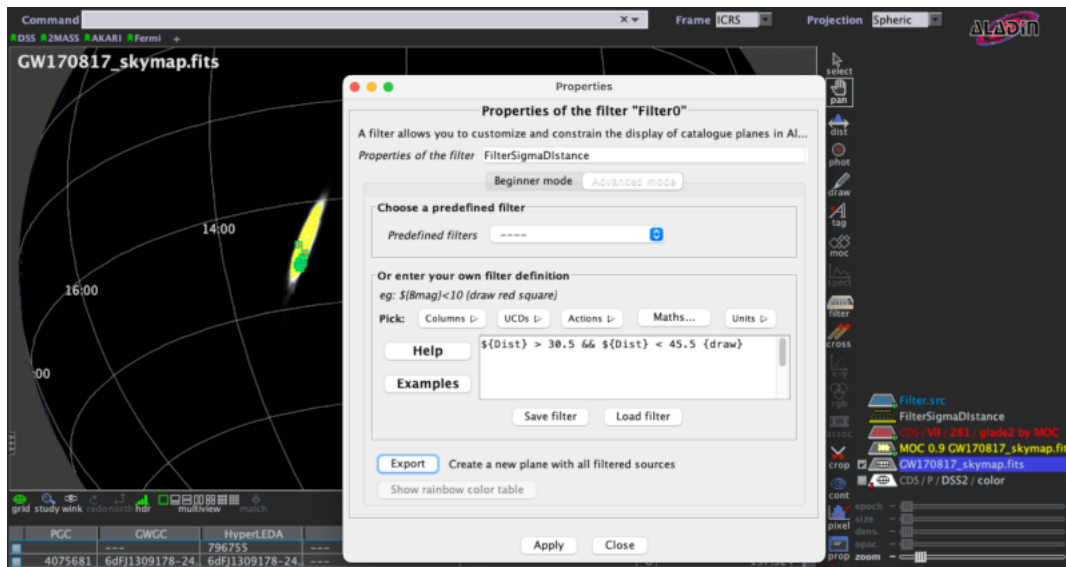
Command

Frame ICRS

Projection Spheric

ALADIN

DSS 2MASS AKARI Fermi +

GW170817_skymap.fits

14:00

16:00

:00

Properties

Properties of the filter "Filter0"

A filter allows you to customize and constrain the display of catalogue planes in Al...

Properties of the filter FilterSigmaDIstance

Beginner mode Advanced mode

Choose a predefined filter

Predefined filters ----

Or enter your own filter definition

eg: ${Bmag}<10 {draw red square}

Pick: Columns ▷ UCDs ▷ Actions ▷ Maths... Units ▷

Help

Examples

${Dist} > 30.5 && ${Dist} < 45.5 {draw}

Save filter Load filter

Export Create a new plane with all filtered sources

Show rainbow color table

Apply Close

select
pan
dist
phot
draw
tag
moc
spect
filter
cross
rgb
assoc
crop
cont
pixel
prop

Filter.src
FilterSigmaDIstance
CDS / VII / 281 / glade2 by MOC
MOC 0.9 GW170817_skymap.fit
GW170817_skymap.fits
CDS / P / DSS2 / color

epoch
size
dens.
opac.
zoom

grid study wink redo north hdr multiview match

| PGC | GWGC | HyperLEDA | |
|---|---|---|---|
| | --- | 796755 | --- |
| 4075681 | 6dFJ1309178-24.. | 6dFJ1309178-24.. | --- |